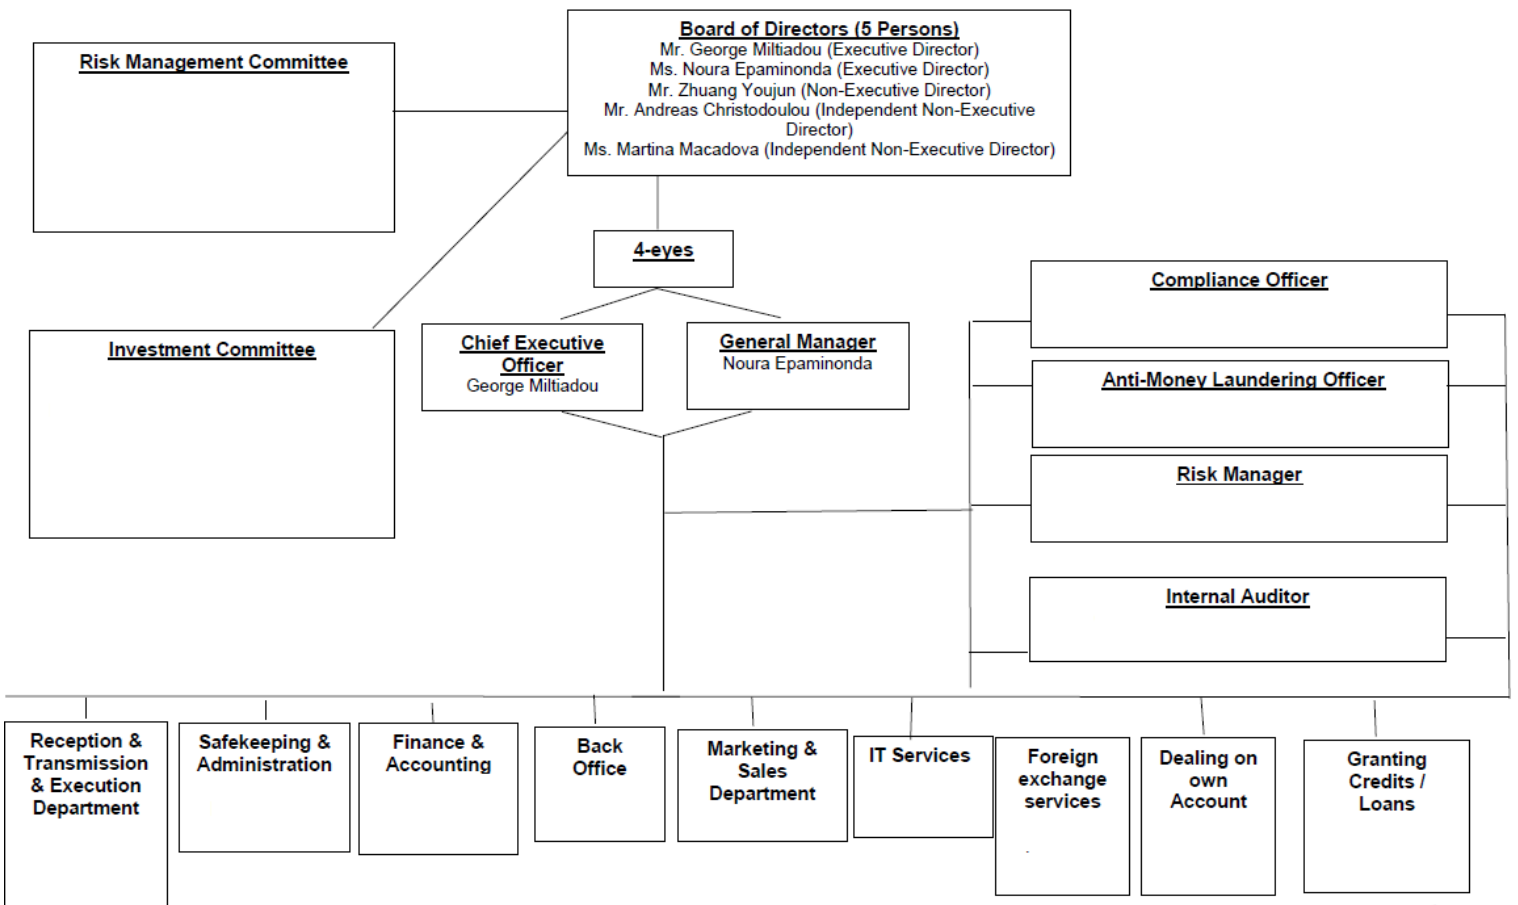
Board of Directors (5 Persons)
Mr. George Miltiadou (Executive Director)
Ms. Noura Epaminonda (Executive Director)
Mr. Zhuang Youjun (Non-Executive Director)
Mr. Andreas Christodoulou (Independent Non-Executive Director)
Ms. Martina Macadova (Independent Non-Executive Director)

Risk Management Committee

4-eyes

Compliance Officer

Investment Committee

Chief Executive Officer
George Miltiadou

General Manager
Noura Epaminonda

Anti-Money Laundering Officer

Risk Manager

Internal Auditor

Reception & Transmission & Execution Department

Safekeeping & Administration

Finance & Accounting

Back Office

Marketing & Sales Department

IT Services

Foreign exchange services

Dealing on own Account

Granting Credits / Loans